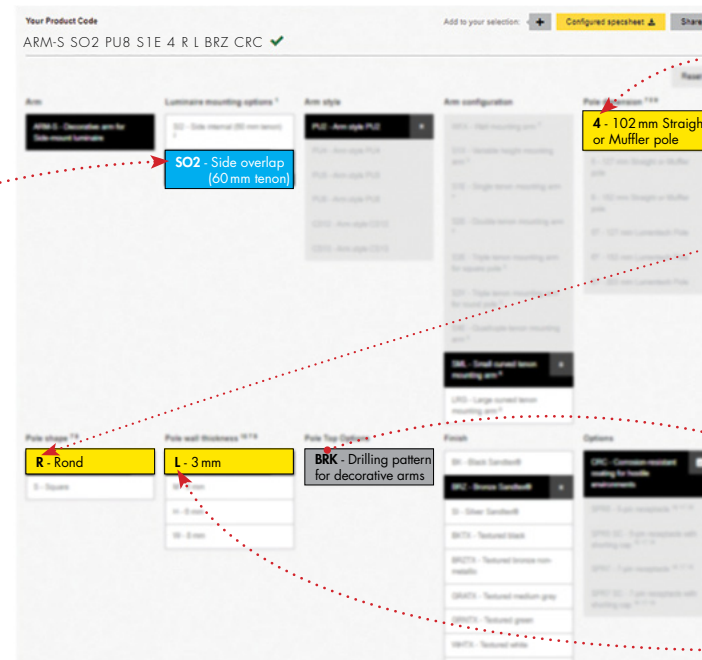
Your Product Code

ARM-S SO2 PU8 S1E 4 R L BRZ CRC

Add to your selection: + Configured specsheet Share

Reset

Arm

ARM-S - Decorative arm for Side-mount luminaire

Luminaire mounting options

SO - Side internal (60 mm tenon)

SO2 - Side overlap (60 mm tenon)

Arm style

PU2 - Arm style PU2

PU4 - Arm style PU4

PU6 - Arm style PU6

PU8 - Arm style PU8

CD10 - Arm style CD10

CD16 - Arm style CD16

Arm configuration

SML - Small curved tenon mounting arm

LRG - Large curved tenon mounting arm

Pole dimension

4 - 102 mm Straight or Muffler pole

Pole shape

R - Rond

S - Square

Pole wall thickness

L - 3 mm

M - 5 mm

H - 6 mm

W - 8 mm

Pole Top Options

BRK - Drilling pattern for decorative arms

Finish

BK - Black Sandtex®

BRZ - Bronze Sandtex®

SI - Silver Sandtex®

BKTX - Textured black

BRZTX - Textured bronze non-metallic

GRATX - Textured medium gray

GRNTX - Textured green

WHTX - Textured white

Options

CRC - Corrosion-resistant coating for hostile environments